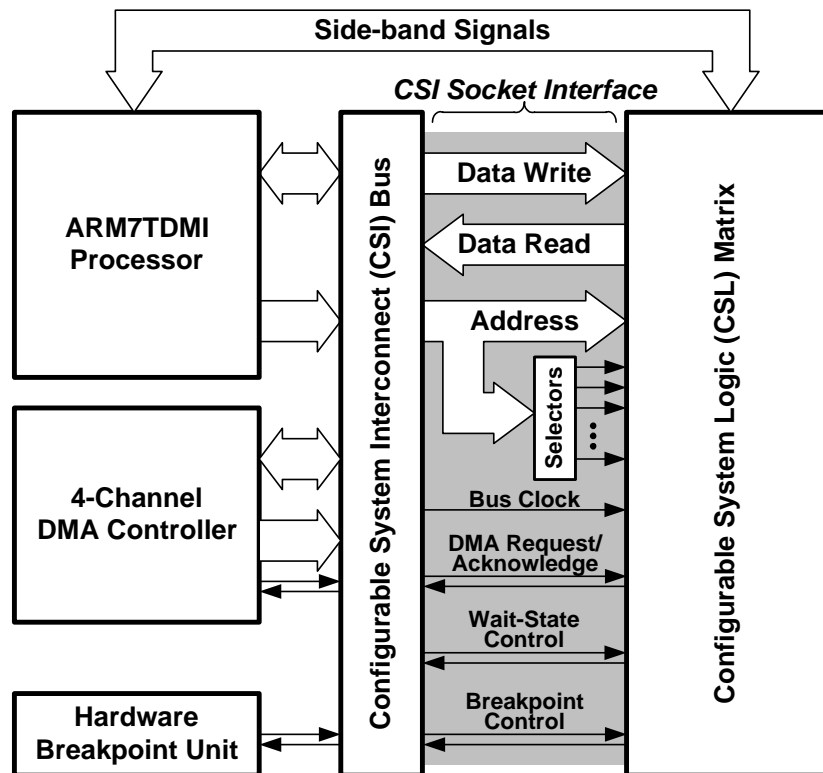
Side-band Signals

CSI Socket Interface

ARM7TDMI Processor

4-Channel DMA Controller

Hardware Breakpoint Unit

Configurable System Interconnect (CSI) Bus

Data Write

Data Read

Address

Selectors

Bus Clock

DMA Request/ Acknowledge

Wait-State Control

Breakpoint Control

Configurable System Logic (CSL) Matrix